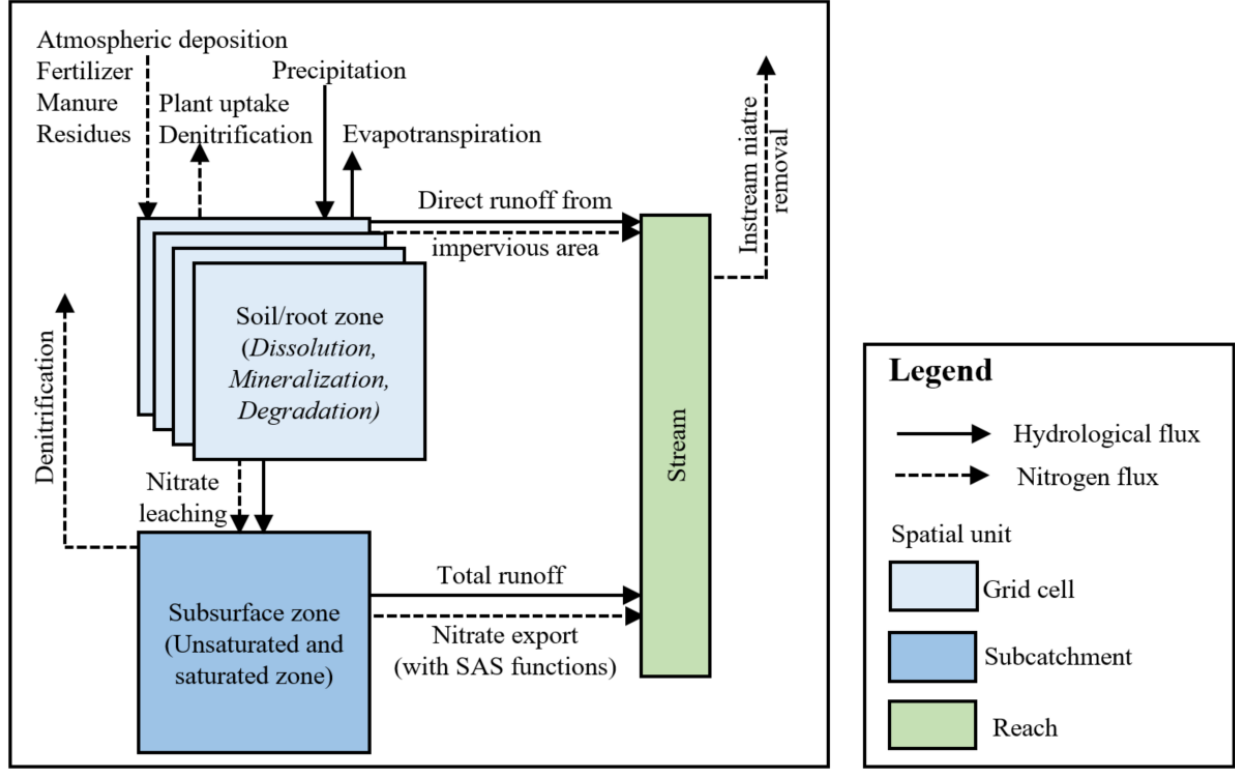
Atmospheric deposition
Fertilizer
Manure
Residues

Plant uptake
Denitrification

Precipitation

Evapotranspiration

Instream niatre removal

Direct runoff from
impervious area

Soil/root zone
(Dissolution,
Mineralization,
Degradation)

Denitrification

Nitrate
leaching

Stream

Subsurface zone
(Unsaturated and
saturated zone)

Total runoff

Nitrate export
(with SAS functions)

Legend

Hydrological flux

Nitrogen flux

Spatial unit

Grid cell

Subcatchment

Reach